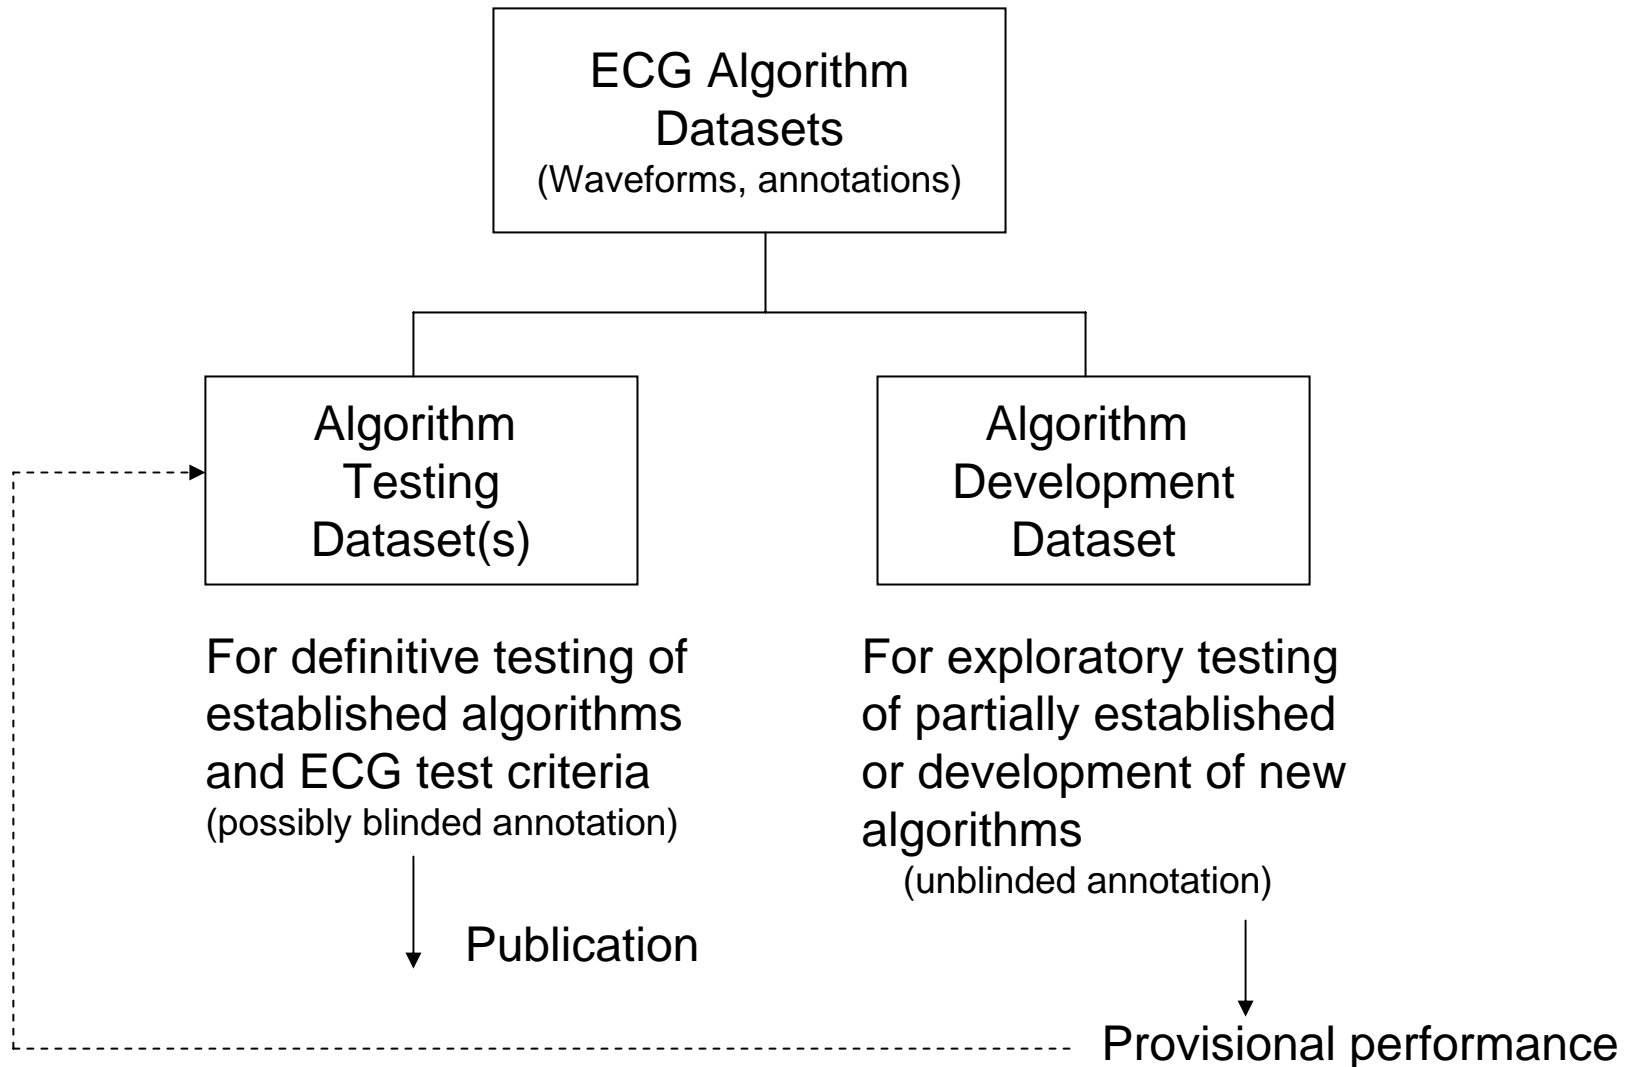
ECG Algorithm Datasets
(Waveforms, annotations)

Algorithm Testing Dataset(s)

Algorithm Development Dataset

For definitive testing of established algorithms and ECG test criteria
(possibly blinded annotation)

For exploratory testing of partially established or development of new algorithms
(unblinded annotation)

Publication

Provisional performance